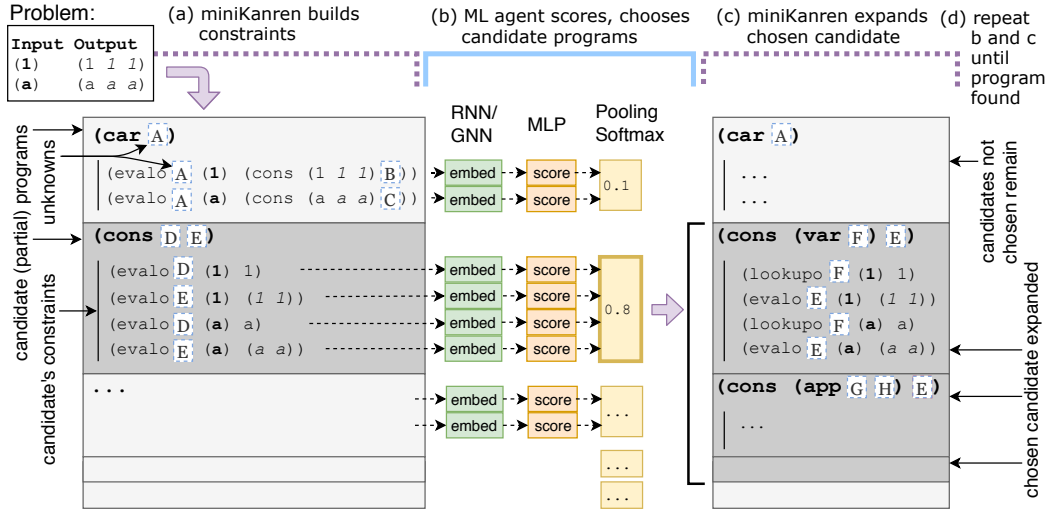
Problem:

| Input | Output |
|---|---|
| (1) | (1 1 1) |
| (a) | (a a a) |

(a) miniKanren builds constraints

(b) ML agent scores, chooses candidate programs

(c) miniKanren expands chosen candidate

(d) repeat b and c until program found

candidate (partial) programs

unknowns

candidate's constraints

RNN/ GNN

MLP

Pooling Softmax

(car A)

(evalo A (1) (cons (1 1 1) B))

(evalo A (a) (cons (a a a) C))

embed

score

embed

score

0.1

(cons D E)

(evalo D (1) 1)

(evalo E (1) (1 1))

(evalo D (a) a)

(evalo E (a) (a a))

embed

score

embed

score

embed

score

embed

score

0.8

...

embed

score

embed

score

...

...

...

(car A)

...

...

(cons (var F) E)

(lookupo F (1) 1)

(evalo E (1) (1 1))

(lookupo F (a) a)

(evalo E (a) (a a))

(cons (app G H) E)

...

candidates not chosen remain

chosen candidate expanded